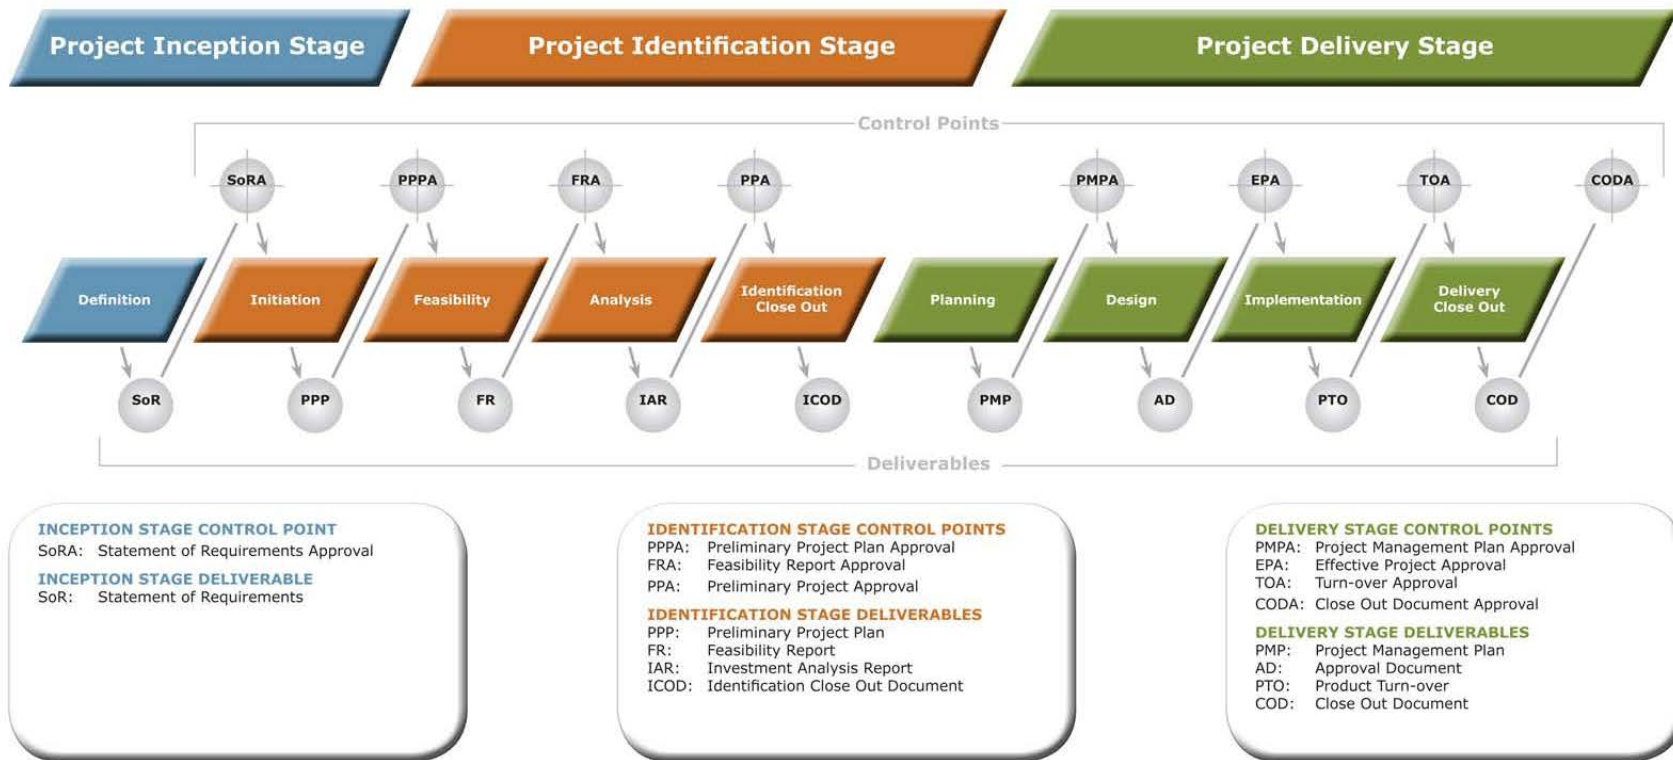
Project Inception Stage

Project Identification Stage

Project Delivery Stage

Control Points

SoRA PPPA FRA PPA PMPA EPA TOA CODA

Definition Initiation Feasibility Analysis Identification Close Out Planning Design Implementation Delivery Close Out

SoR PPP FR IAR ICOD PMP AD PTO COD

Deliverables

INCEPTION STAGE CONTROL POINT
SoRA: Statement of Requirements Approval

INCEPTION STAGE DELIVERABLE
SoR: Statement of Requirements

IDENTIFICATION STAGE CONTROL POINTS
PPPA: Preliminary Project Plan Approval
FRA: Feasibility Report Approval
PPA: Preliminary Project Approval

IDENTIFICATION STAGE DELIVERABLES
PPP: Preliminary Project Plan
FR: Feasibility Report
IAR: Investment Analysis Report
ICOD: Identification Close Out Document

DELIVERY STAGE CONTROL POINTS
PMPA: Project Management Plan Approval
EPA: Effective Project Approval
TOA: Turn-over Approval
CODA: Close Out Document Approval

DELIVERY STAGE DELIVERABLES
PMP: Project Management Plan
AD: Approval Document
PTO: Product Turn-over
COD: Close Out Document